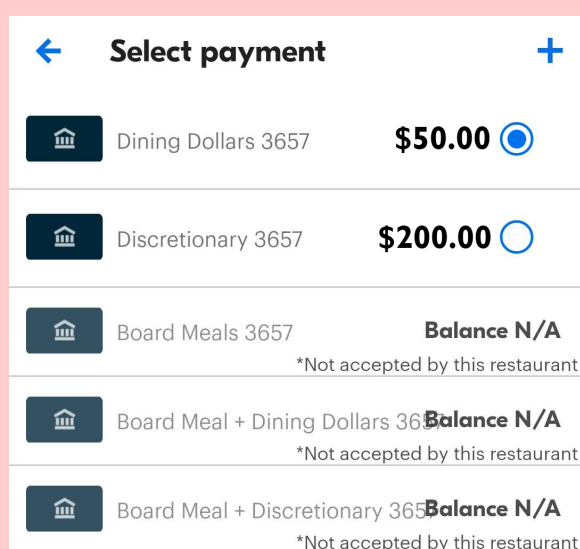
Select payment

Dining Dollars 3657 $50.00

Discretionary 3657 $200.00

Board Meals 3657 Balance N/A
*Not accepted by this restaurant

Board Meal + Dining Dollars 365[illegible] Balance N/A
*Not accepted by this restaurant

Board Meal + Discretionary 365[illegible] Balance N/A
*Not accepted by this restaurant